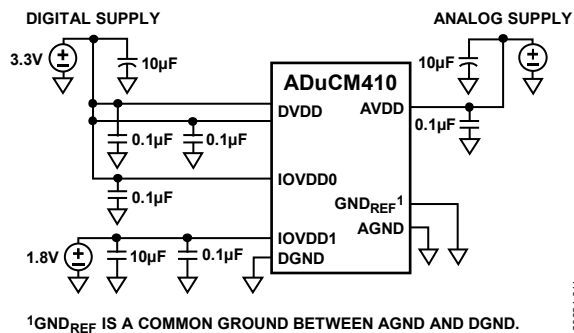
DIGITAL SUPPLY

ANALOG SUPPLY

3.3V

10µF

ADuCM410

10µF

DVDD

AVDD

0.1µF

0.1µF

0.1µF

0.1µF

IOVDD0

$GND_{REF}{}^1$

AGND

1.8V

10µF

0.1µF

IOVDD1

DGND

$^1GND_{REF}$ IS A COMMON GROUND BETWEEN AGND AND DGND.